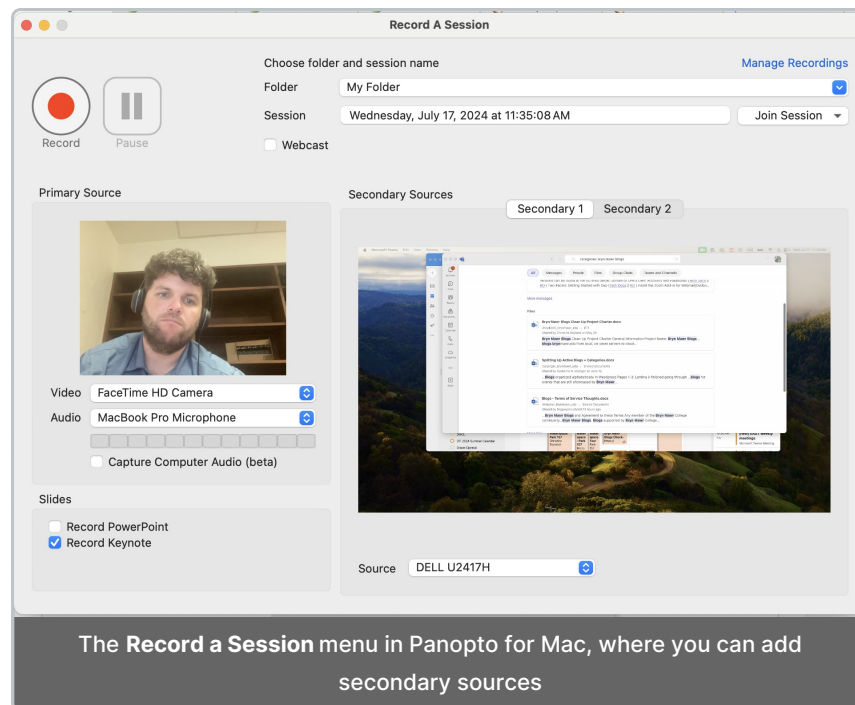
Record A Session

Record

Pause

Choose folder and session name

Manage Recordings

Folder My Folder

Session Wednesday, July 17, 2024 at 11:35:08 AM

Join Session

Webcast

Primary Source

Video FaceTime HD Camera

Audio MacBook Pro Microphone

Capture Computer Audio (beta)

Slides

Record PowerPoint

Record Keynote

Secondary Sources

Secondary 1 Secondary 2

Source DELL U2417H

The **Record a Session** menu in Panopto for Mac, where you can add secondary sources